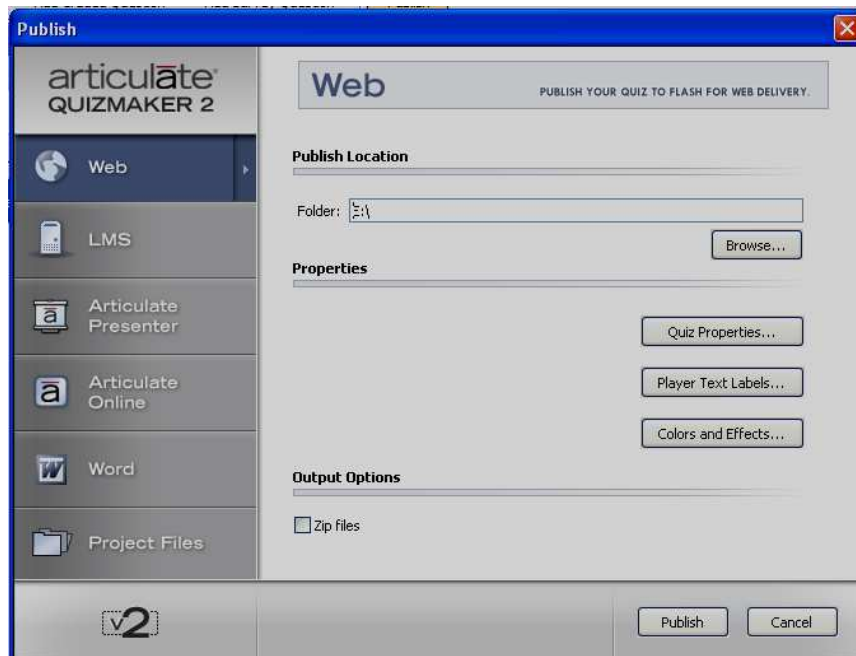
Publish

articulate QUIZMAKER 2

Web

LMS

Articulate Presenter

Articulate Online

Word

Project Files

v2

Web PUBLISH YOUR QUIZ TO FLASH FOR WEB DELIVERY.

Publish Location

Folder: E:\

Browse...

Properties

Quiz Properties...

Player Text Labels...

Colors and Effects...

Output Options

Zip files

Publish

Cancel